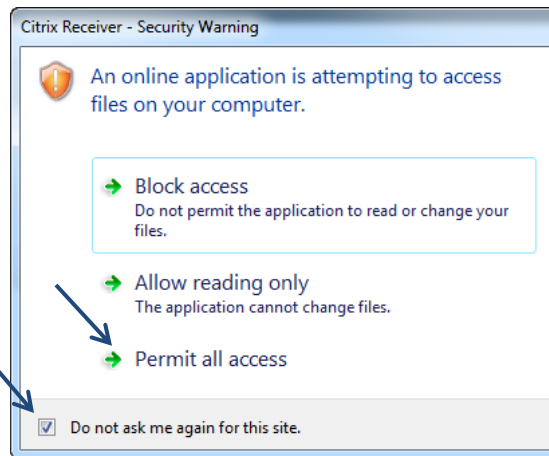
Citrix Receiver - Security Warning

An online application is attempting to access files on your computer.

Block access
Do not permit the application to read or change your files.

Allow reading only
The application cannot change files.

Permit all access

Do not ask me again for this site.